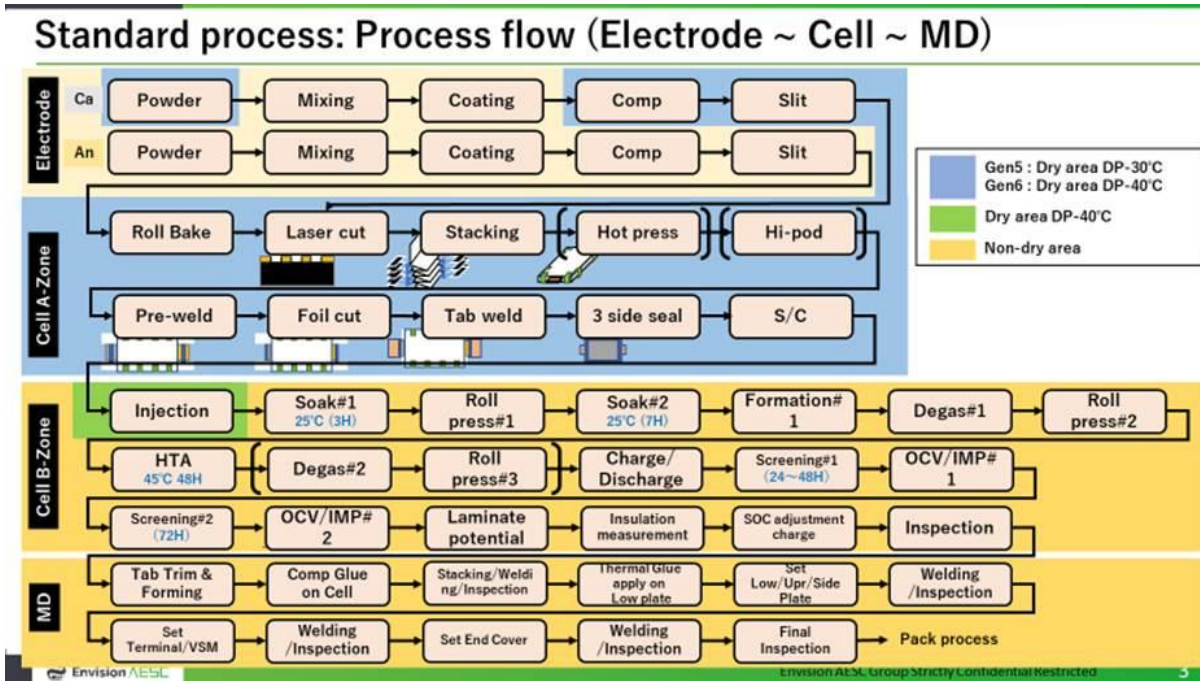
Standard process: Process flow (Electrode ~ Cell ~ MD)

Electrode

Ca Powder Mixing Coating Comp Slit

An Powder Mixing Coating Comp Slit

Gen5 : Dry area DP-30°C
Gen6 : Dry area DP-40°C
Dry area DP-40°C
Non-dry area

Cell A-Zone

Roll Bake Laser cut Stacking Hot press Hi-pod

Pre-weld Foil cut Tab weld 3 side seal S/C

Cell B-Zone

Injection Soak#1 25°C (3H) Roll press#1 Soak#2 25°C (7H) Formation# 1 Degas#1 Roll press#2

HTA 45°C 48H Degas#2 Roll press#3 Charge/ Discharge Screening#1 (24~48H) OCV/IMP# 1

Screening#2 (72H) OCV/IMP# 2 Laminate potential Insulation measurement SOC adjustment charge Inspection

MD

Tab Trim & Forming Comp Glue on Cell Stacking/Welding/Inspection Thermal Glue apply on Low plate Set Low/Upr/Side Plate Welding /Inspection

Set Terminal/VSM Welding /Inspection Set End Cover Welding /Inspection Final Inspection Pack process

Envision AESC

Envision AESC Group Strictly Confidential Restricted 5